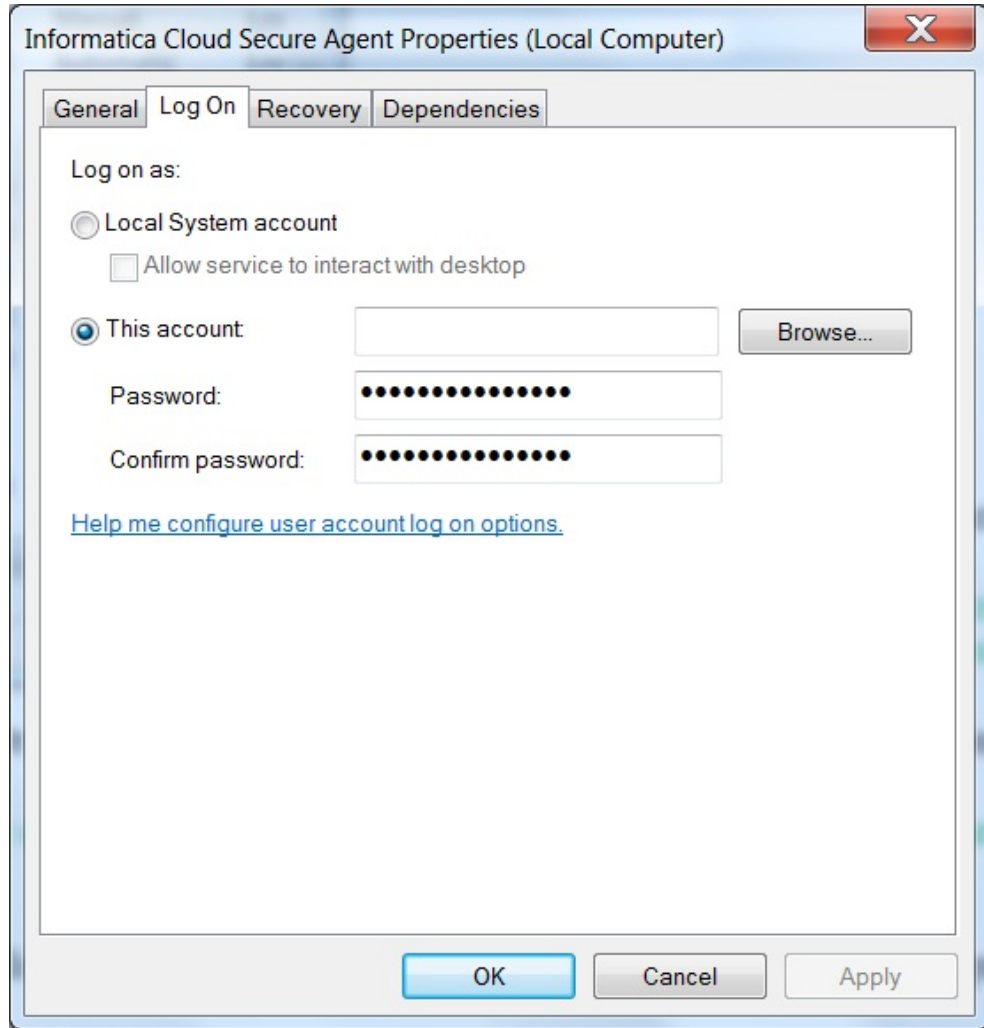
Informatica Cloud Secure Agent Properties (Local Computer)

General | Log On | Recovery | Dependencies

Log on as:

Local System account

Allow service to interact with desktop

This account:

Browse...

Password: ••••••••••••••••

Confirm password: ••••••••••••••••

Help me configure user account log on options.

OK | Cancel | Apply